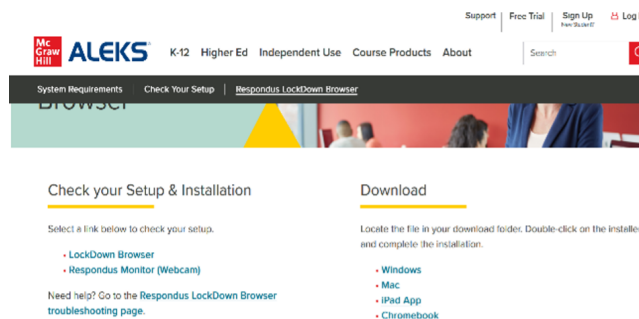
Support | Free Trial | Sign Up from Student | Log

Mc Graw Hill ALEKS K-12 Higher Ed Independent Use Course Products About Search

System Requirements | Check Your Setup | Respondus LockDown Browser

Browser

Check your Setup & Installation

Select a link below to check your setup.

• LockDown Browser
• Respondus Monitor (Webcam)

Need help? Go to the Respondus LockDown Browser troubleshooting page.

Download

Locate the file in your download folder. Double-click on the installe and complete the installation.

• Windows
• Mac
• iPad App
• Chromebook